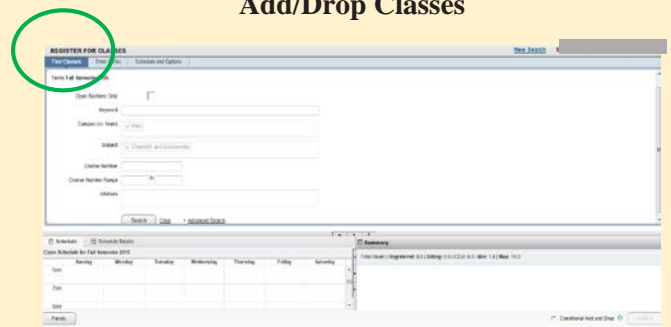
Add/Drop Classes

REGISTER FOR CLASSES

New Search

Find Classes | Enter CRNs | Schedule and Options

Term: Fall Semester 2015

Open Sections Only

Keyword

Campus (or, Main)

Subject

Course Number

Course Number Range

Attribute

Search | Clear | Advanced Search

Schedule | Schedule Details

Class Schedule for Fall Semester 2015

| Sunday | Monday | Tuesday | Wednesday | Thursday | Friday | Saturday |
|---|---|---|---|---|---|---|
| 6am | | | | | | |
| 7am | | | | | | |
| 8am | | | | | | |

Summary

Total Hours | Registered: 0.0 | Billing: 0.0 | CEU: 0.0 | Min: 1.0 | Max: 19.0

Panels

Conditional Add and Drop

Submit